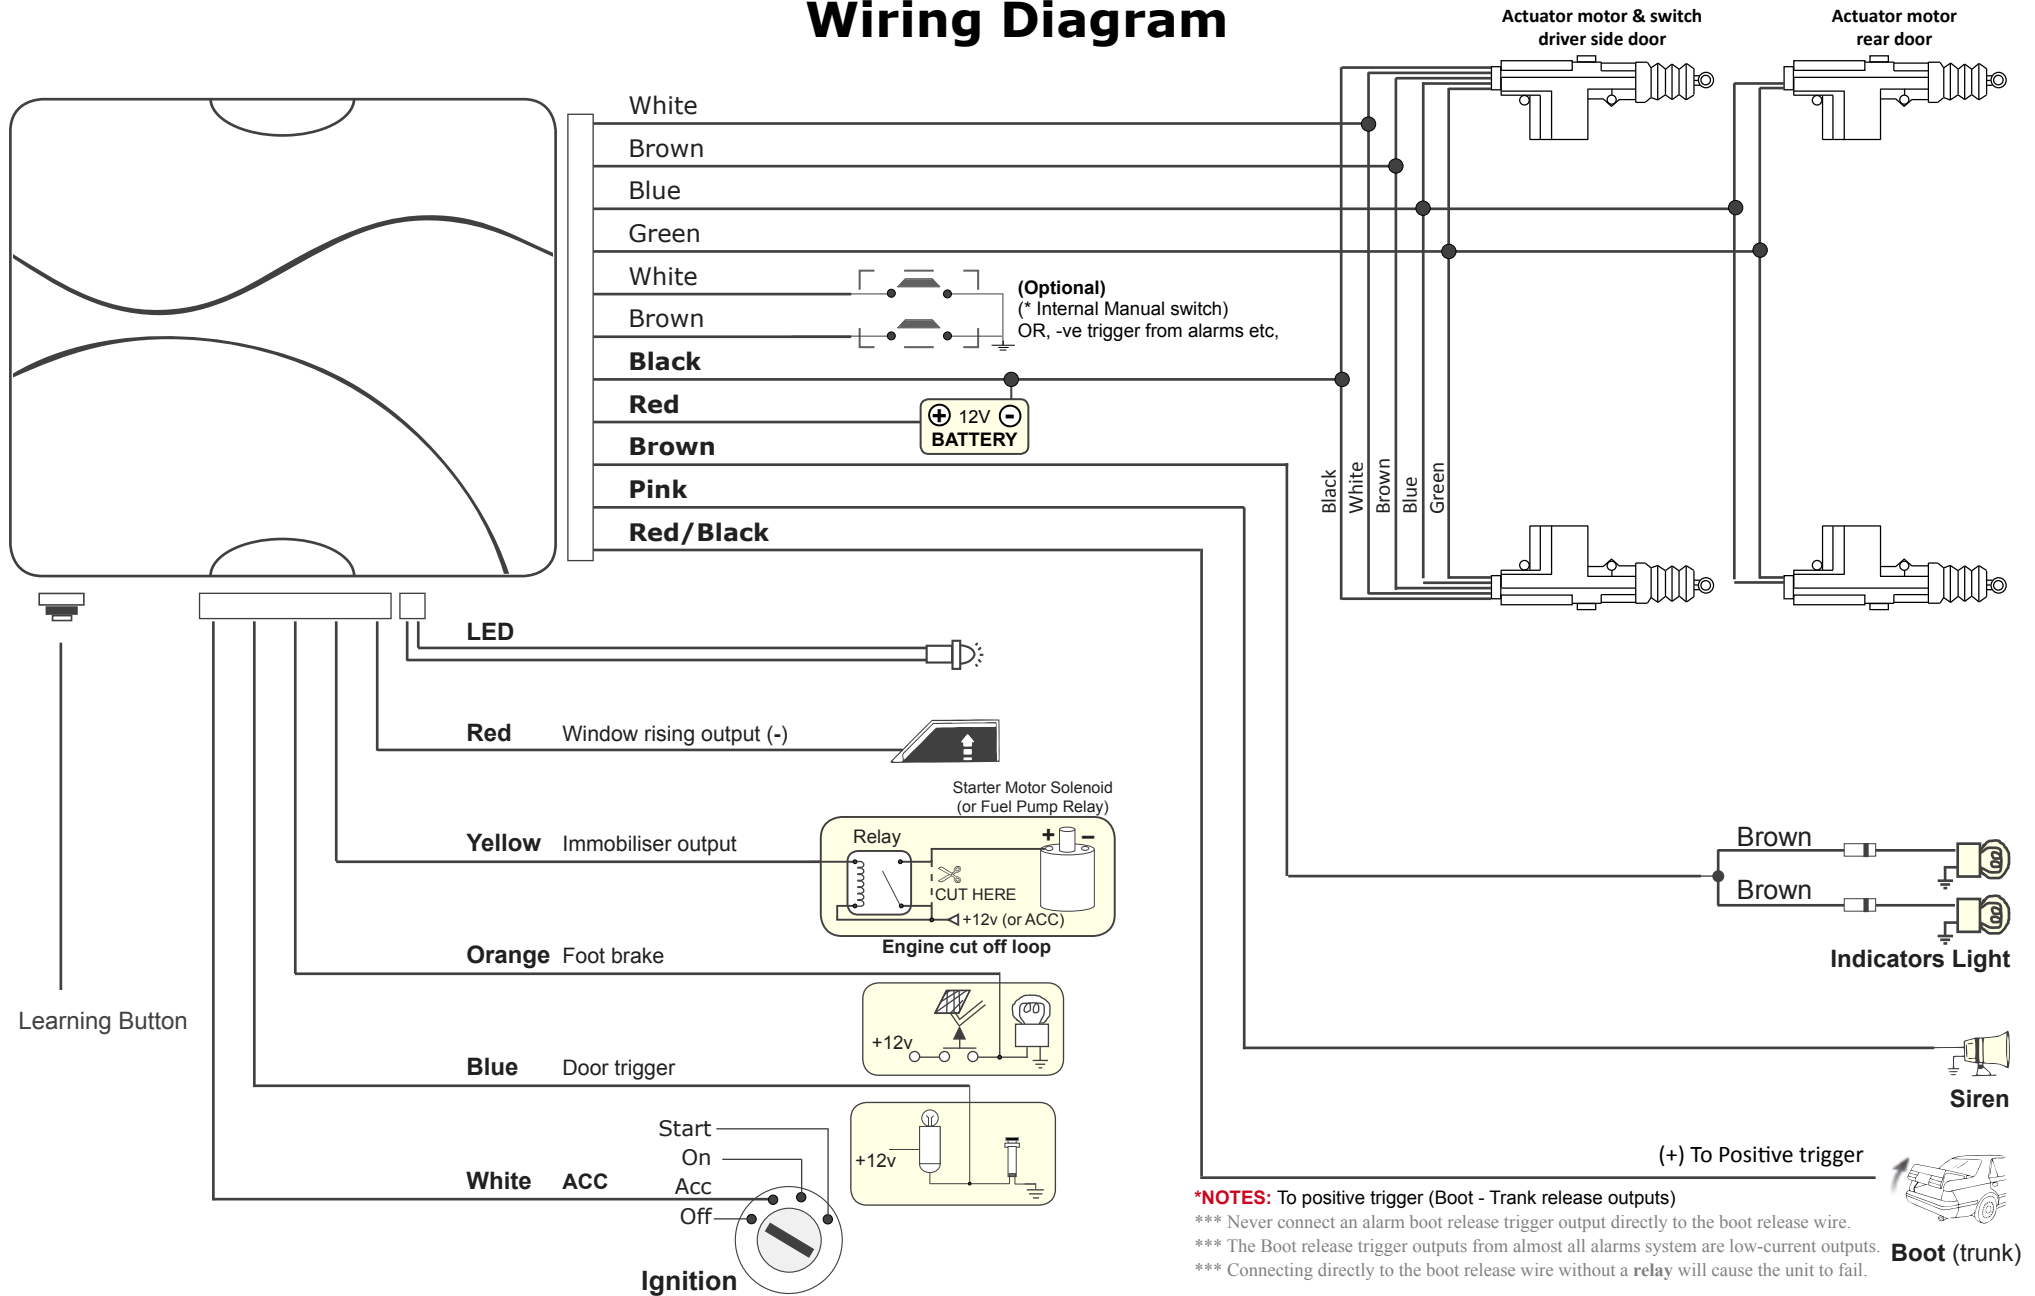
Wiring Diagram

Actuator motor & switch driver side door

Actuator motor rear door

White
Brown
Blue
Green
White
Brown
Black
Red
Brown
Pink
Red/Black

(Optional)
(* Internal Manual switch)
OR, -ve trigger from alarms etc,

12V
BATTERY

Black
White
Brown
Blue
Green

LED

Red Window rising output (-)

Starter Motor Solenoid
(or Fuel Pump Relay)

Relay

Yellow Immobiliser output

CUT HERE
+12v (or ACC)

Engine cut off loop

Orange Foot brake

+12v

Blue Door trigger

+12v

Start
On
Acc
Off

White ACC

Ignition

Learning Button

Brown
Brown

Indicators Light

Siren

(+) To Positive trigger

*NOTES: To positive trigger (Boot - Trank release outputs)
*** Never connect an alarm boot release trigger output directly to the boot release wire.
*** The Boot release trigger outputs from almost all alarms system are low-current outputs.
*** Connecting directly to the boot release wire without a relay will cause the unit to fail.

Boot (trunk)